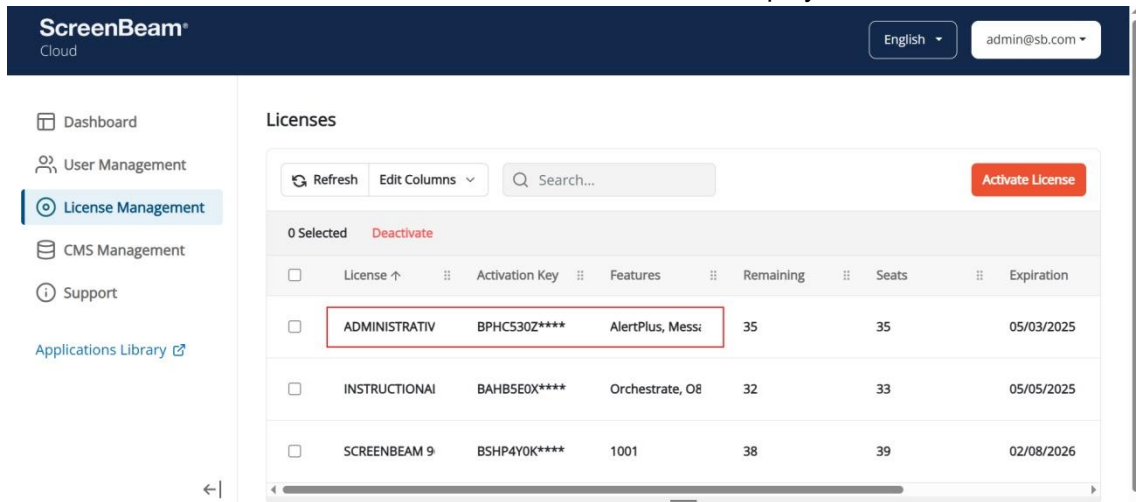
ScreenBeam®
Cloud

English ▾

admin@sb.com ▾

Dashboard

User Management

License Management

CMS Management

Support

Applications Library

Licenses

Refresh

Edit Columns

Search...

Activate License

0 Selected

Deactivate

| | License ↑ | Activation Key | Features | Remaining | Seats | Expiration |
|---|---|---|---|---|---|---|
| ☐ | ADMINISTRATIV | BPHC530Z**** | AlertPlus, Messa | 35 | 35 | 05/03/2025 |
| ☐ | INSTRUCTIONAI | BAHB5E0X**** | Orchestrate, O8 | 32 | 33 | 05/05/2025 |
| ☐ | SCREENBEAM 9 | BSHP4Y0K**** | 1001 | 38 | 39 | 02/08/2026 |